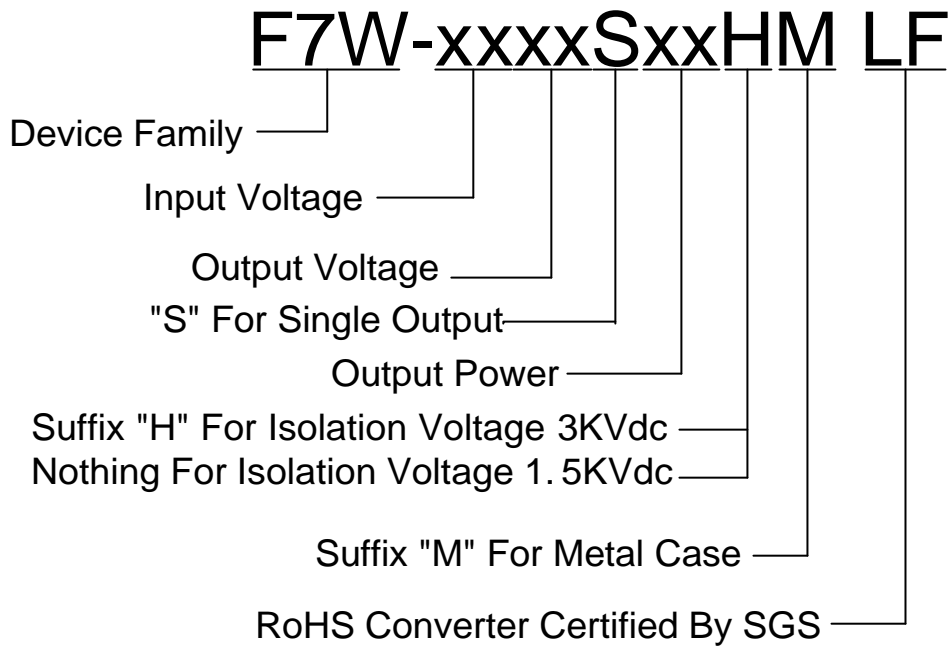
F7W-xxxxSxxHM LF

Device Family

Input Voltage

Output Voltage

"S" For Single Output

Output Power

Suffix "H" For Isolation Voltage 3KVdc

Nothing For Isolation Voltage 1. 5KVdc

Suffix "M" For Metal Case

RoHS Converter Certified By SGS